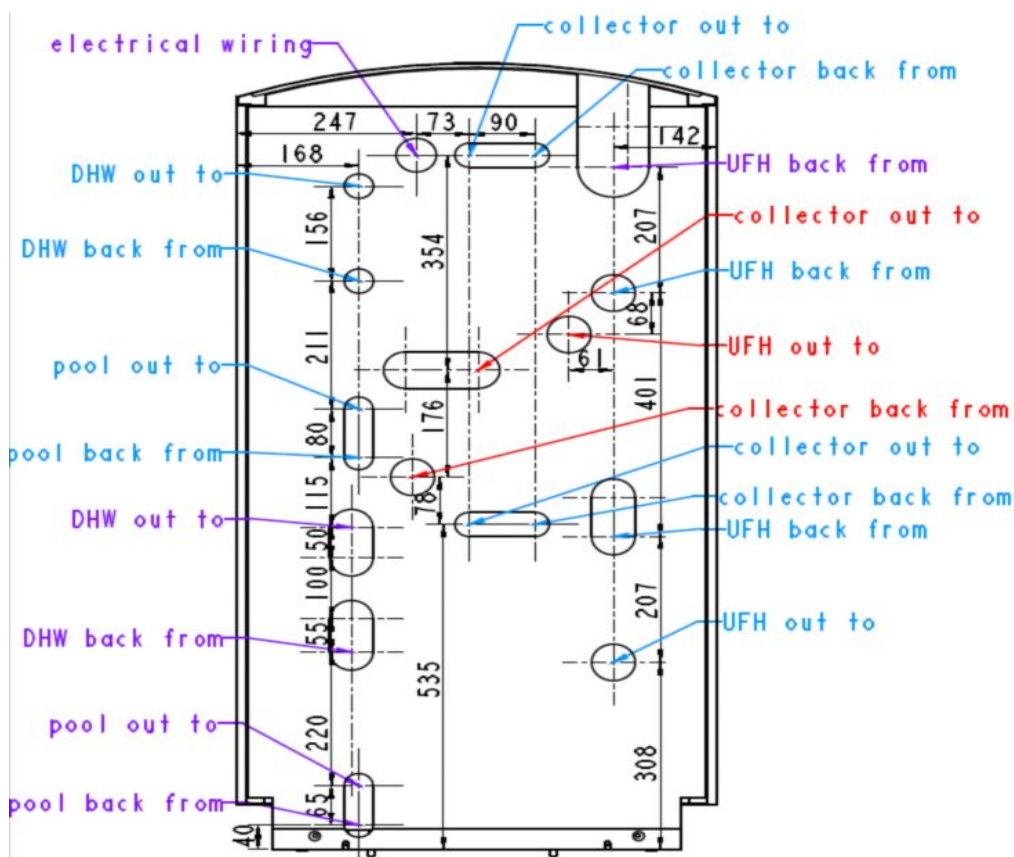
electrical wiring
collector out to
collector back from
247
73
90
142
168
UFH back from
DHW out to
156
207
collector out to
DHW back from
354
UFH back from
68
211
UFH out to
61
pool out to
401
176
collector back from
80
pool back from
collector out to
115
78
collector back from
DHW out to
50
UFH back from
100
207
DHW back from
55
UFH out to
535
pool out to
220
308
pool back from
65
40